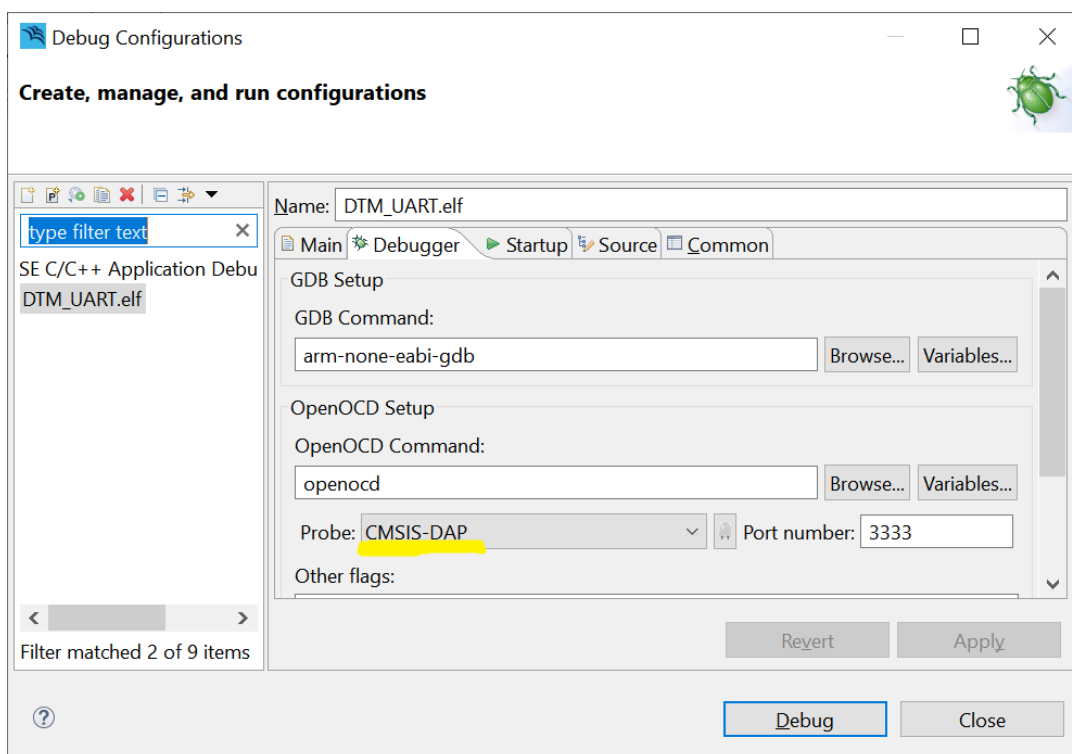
Debug Configurations

Create, manage, and run configurations

type filter text

SE C/C++ Application Debu

DTM_UART.elf

Filter matched 2 of 9 items

Name: DTM_UART.elf

Main | Debugger | Startup | Source | Common

GDB Setup

GDB Command:

arm-none-eabi-gdb

Browse... Variables...

OpenOCD Setup

OpenOCD Command:

openocd

Browse... Variables...

Probe: CMSIS-DAP

Port number: 3333

Other flags:

Revert

Apply

Debug

Close